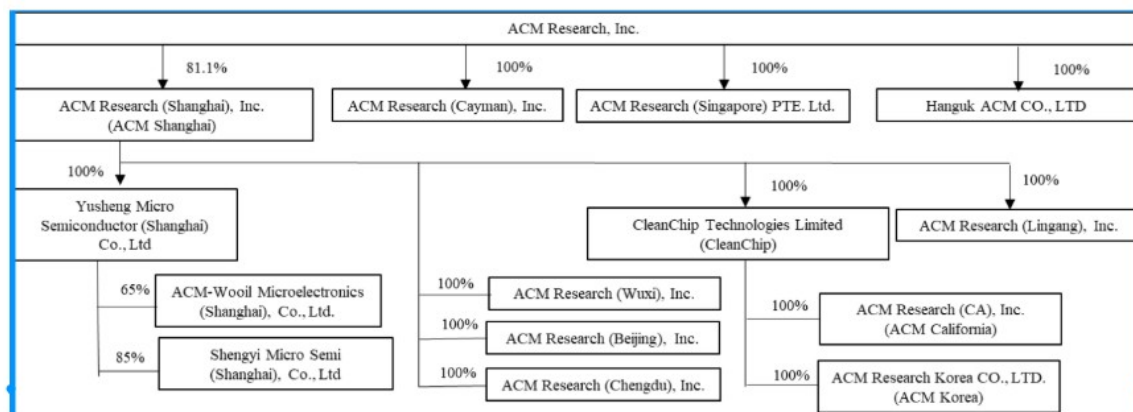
ACM Research, Inc.

81.1%
ACM Research (Shanghai), Inc.
(ACM Shanghai)

100%
ACM Research (Cayman), Inc.

100%
ACM Research (Singapore) PTE. Ltd.

100%
Hanguk ACM CO., LTD

100%
Yusheng Micro Semiconductor (Shanghai) Co., Ltd

65%
ACM-Wooil Microelectronics (Shanghai), Co., Ltd.

85%
Shengyi Micro Semi (Shanghai), Co., Ltd

100%
ACM Research (Wuxi), Inc.

100%
ACM Research (Beijing), Inc.

100%
ACM Research (Chengdu), Inc.

100%
CleanChip Technologies Limited
(CleanChip)

100%
ACM Research (CA), Inc.
(ACM California)

100%
ACM Research Korea CO., LTD.
(ACM Korea)

100%
ACM Research (Lingang), Inc.